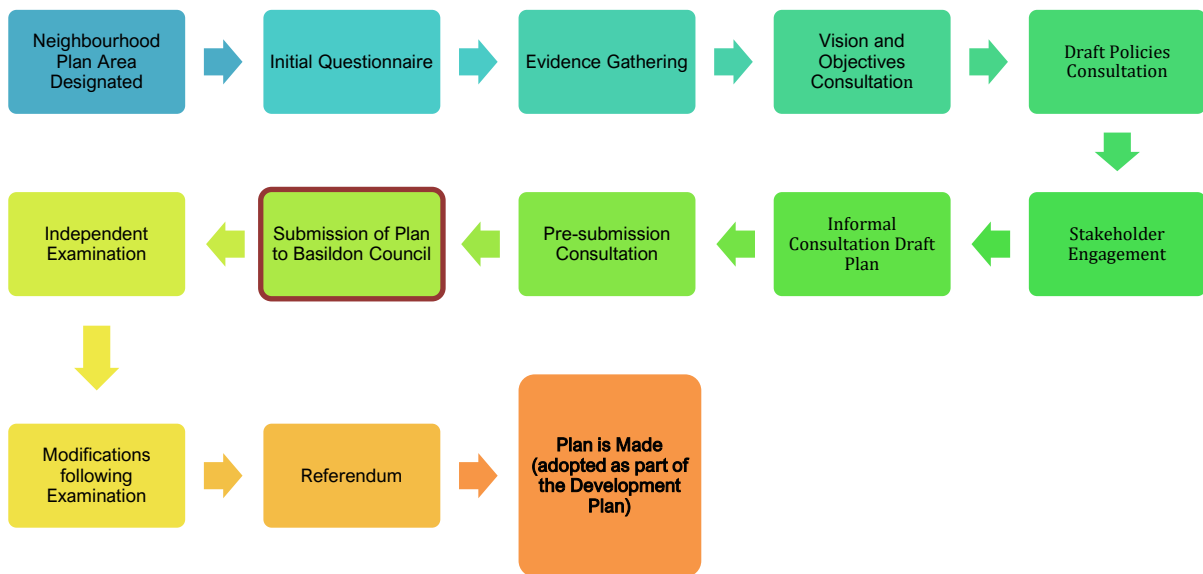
Neighbourhood Plan Area Designated

Initial Questionnaire

Evidence Gathering

Vision and Objectives Consultation

Draft Policies Consultation

Stakeholder Engagement

Informal Consultation Draft Plan

Pre-submission Consultation

Submission of Plan to Basildon Council

Independent Examination

Modifications following Examination

Referendum

Plan is Made (adopted as part of the Development Plan)